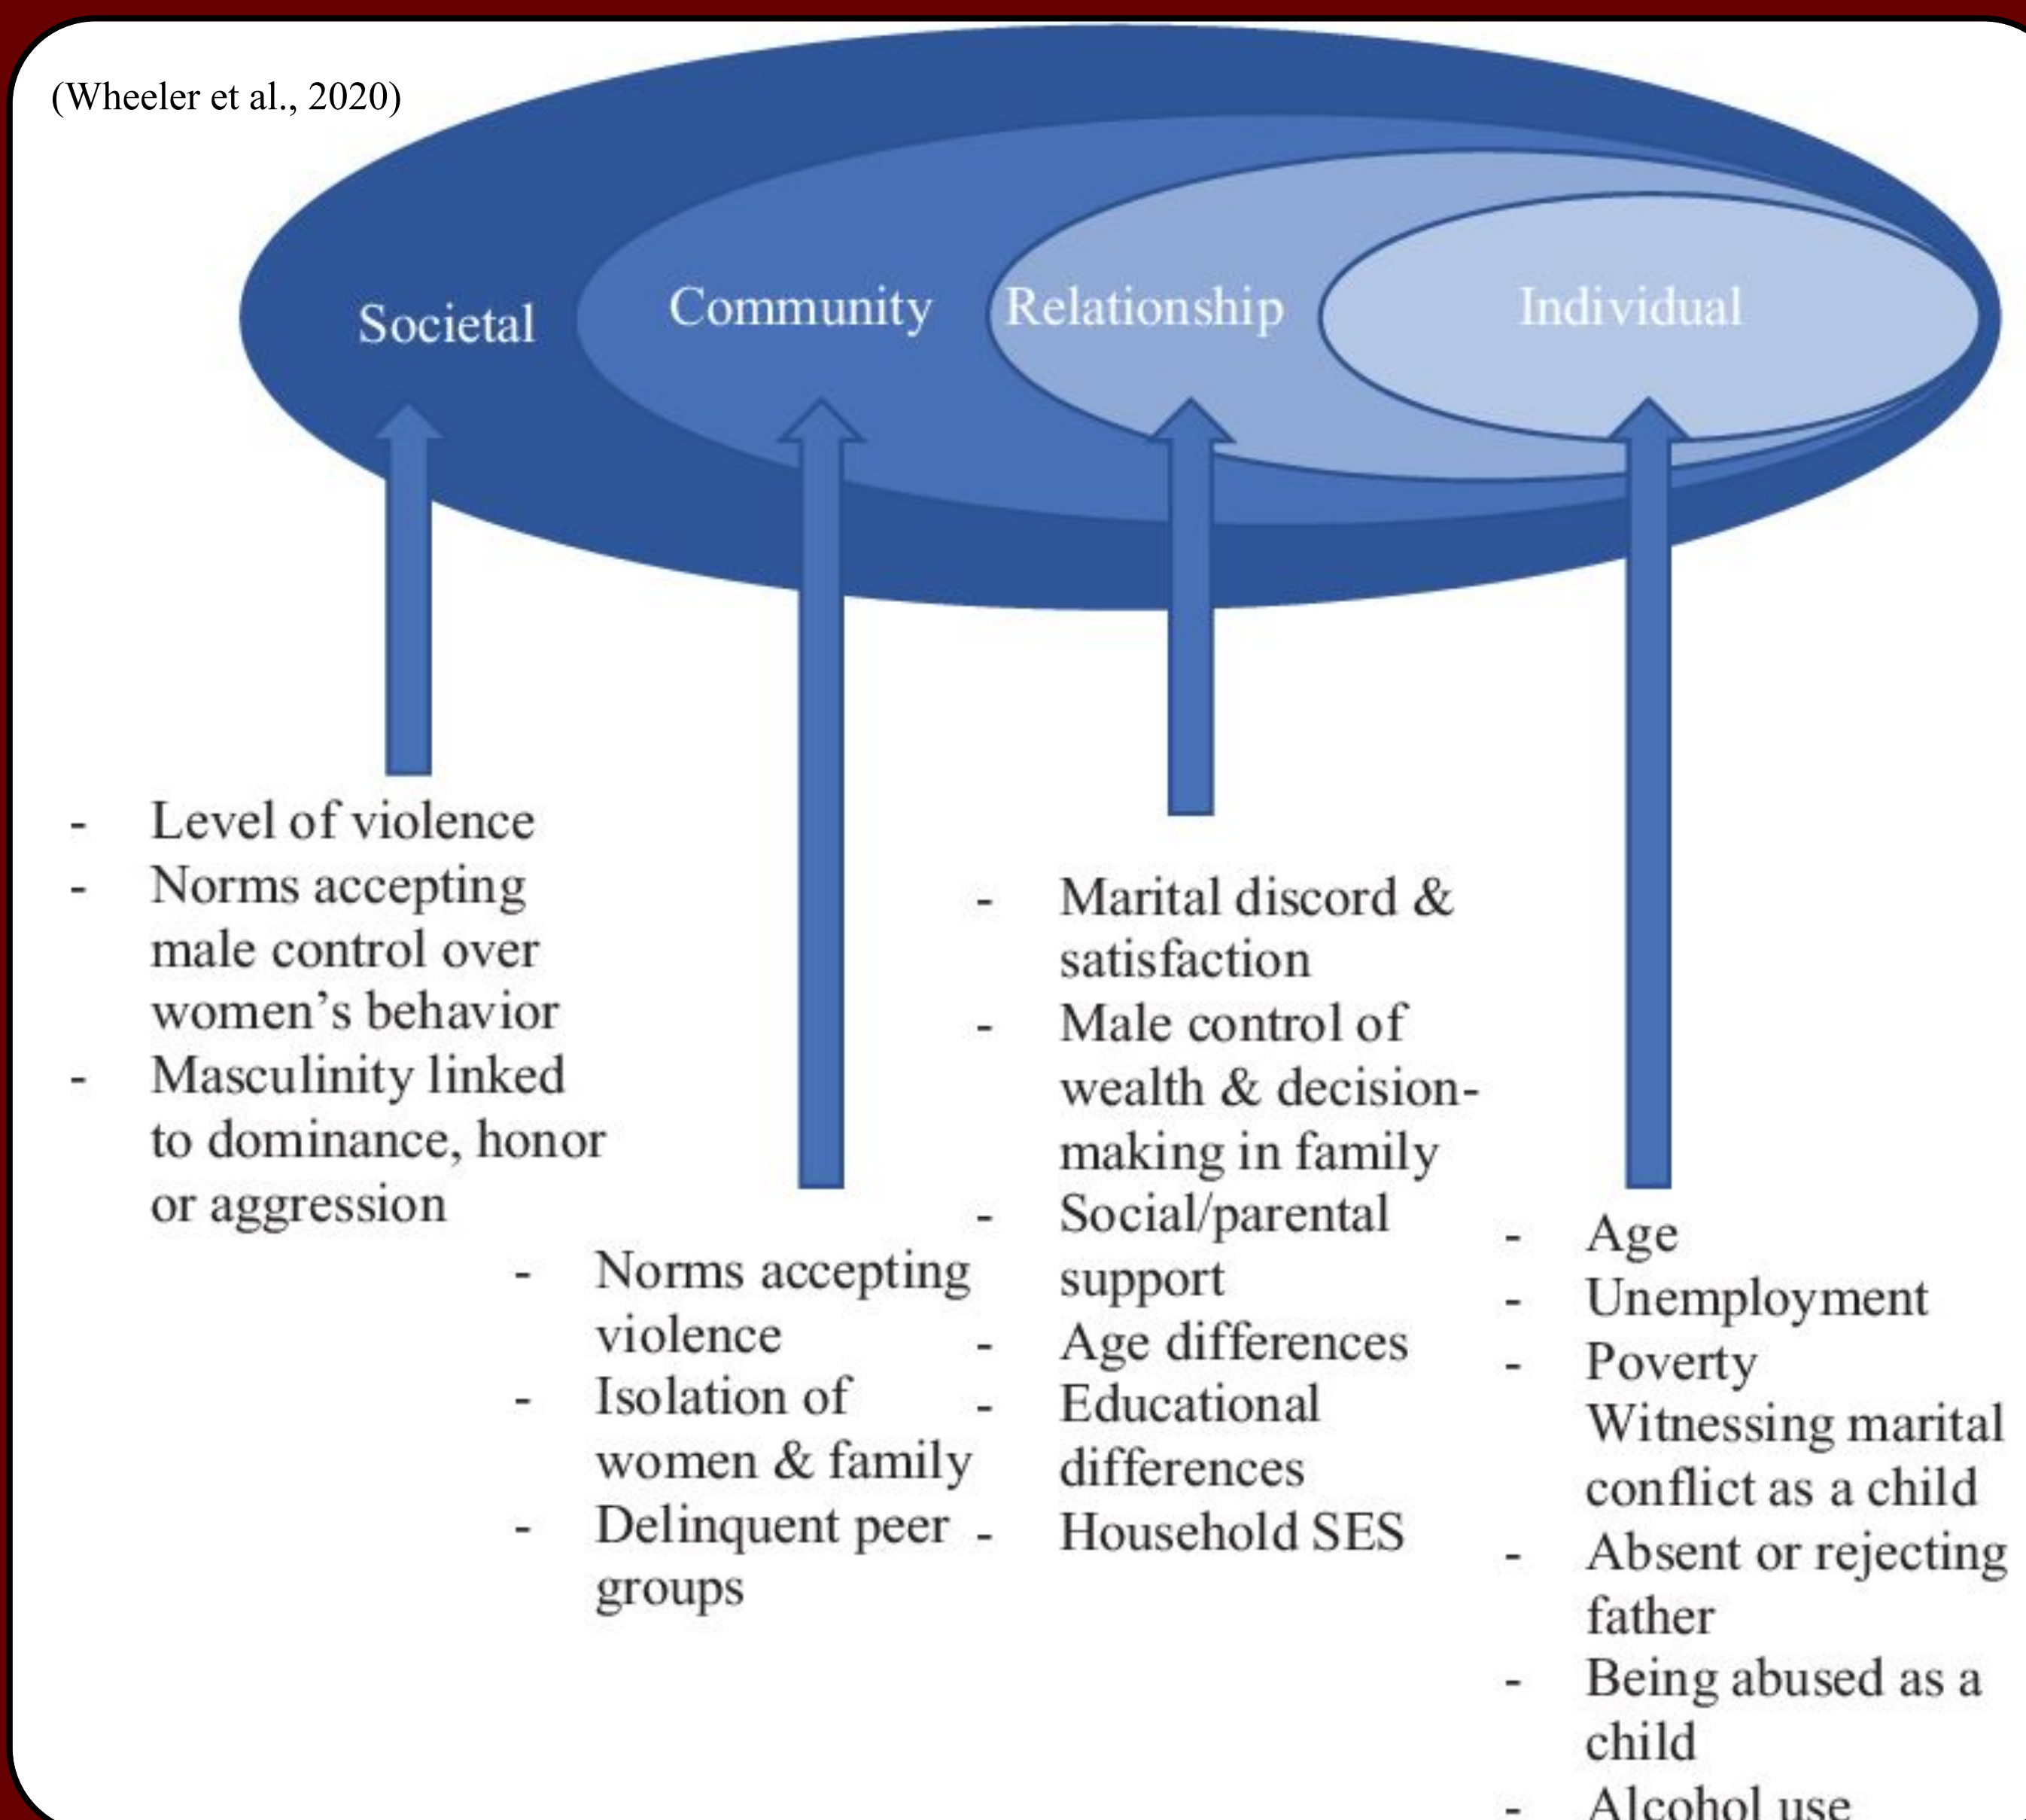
(Wheeler et al., 2020)

Societal

Community

Relationship

Individual

- Level of violence
- Norms accepting male control over women's behavior
- Masculinity linked to dominance, honor or aggression

- Norms accepting violence
- Isolation of women & family
- Delinquent peer groups

- Marital discord & satisfaction
- Male control of wealth & decision-making in family
- Social/parental support
- Age differences
- Educational differences
- Household SES

- Age
- Unemployment
- Poverty
Witnessing marital conflict as a child
- Absent or rejecting father
- Being abused as a child
- Alcohol use